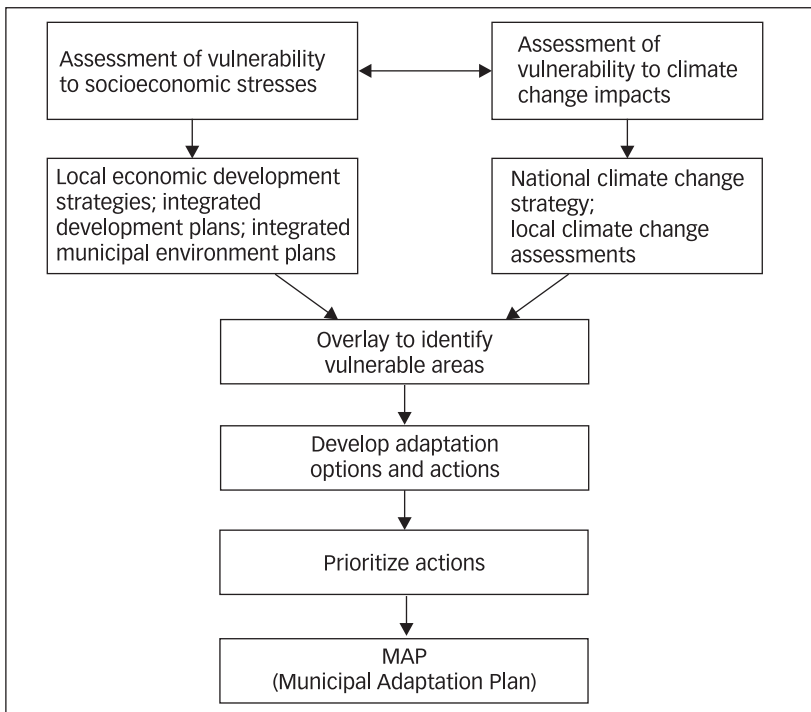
Assessment of vulnerability to socioeconomic stresses

Assessment of vulnerability to climate change impacts

Local economic development strategies; integrated development plans; integrated municipal environment plans

National climate change strategy; local climate change assessments

Overlay to identify vulnerable areas

Develop adaptation options and actions

Prioritize actions

MAP (Municipal Adaptation Plan)